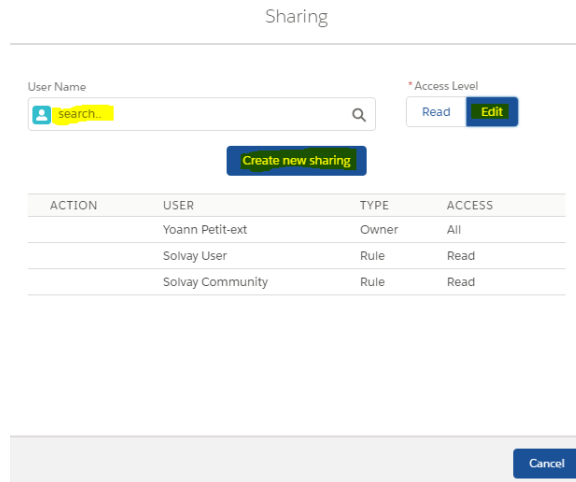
Sharing

User Name

search...

* Access Level

Read Edit

Create new sharing

| ACTION | USER | TYPE | ACCESS |
|---|---|---|---|
| | Yoann Petit-ext | Owner | All |
| | Solvay User | Rule | Read |
| | Solvay Community | Rule | Read |

Cancel